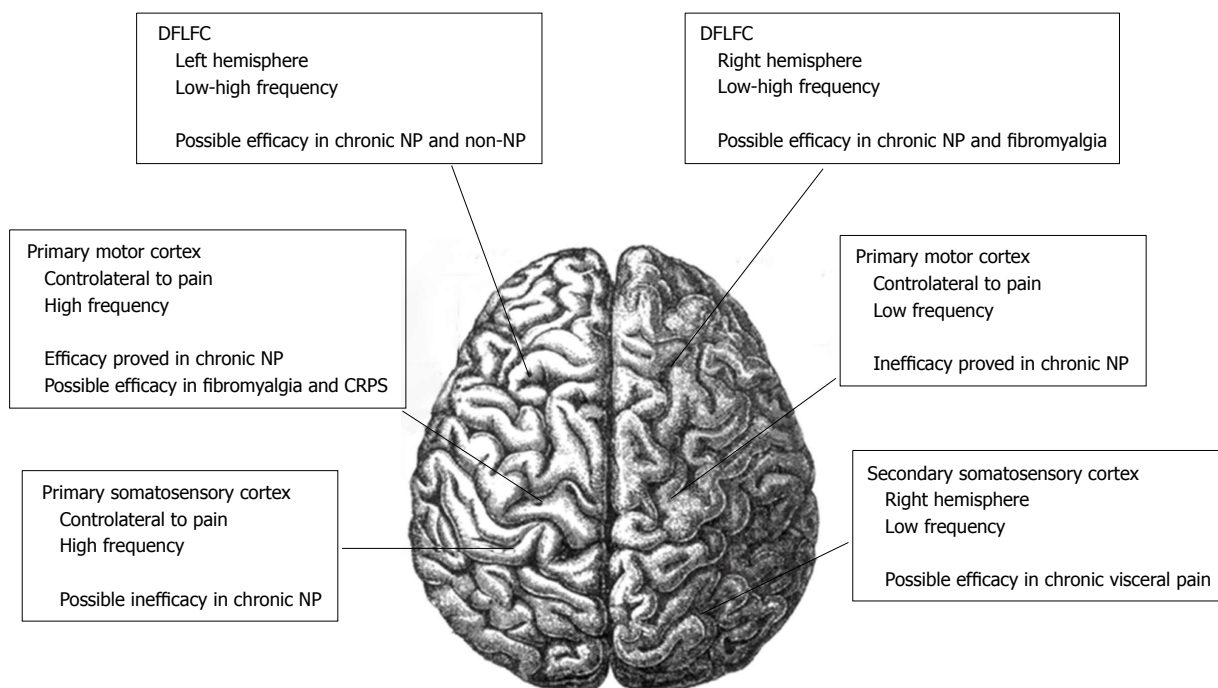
DFLFC
Left hemisphere
Low-high frequency

Possible efficacy in chronic NP and non-NP

DFLFC
Right hemisphere
Low-high frequency

Possible efficacy in chronic NP and fibromyalgia

Primary motor cortex
Controlateral to pain
High frequency

Efficacy proved in chronic NP
Possible efficacy in fibromyalgia and CRPS

Primary motor cortex
Controlateral to pain
Low frequency

Inefficacy proved in chronic NP

Primary somatosensory cortex
Controlateral to pain
High frequency

Possible inefficacy in chronic NP

Secondary somatosensory cortex
Right hemisphere
Low frequency

Possible efficacy in chronic visceral pain